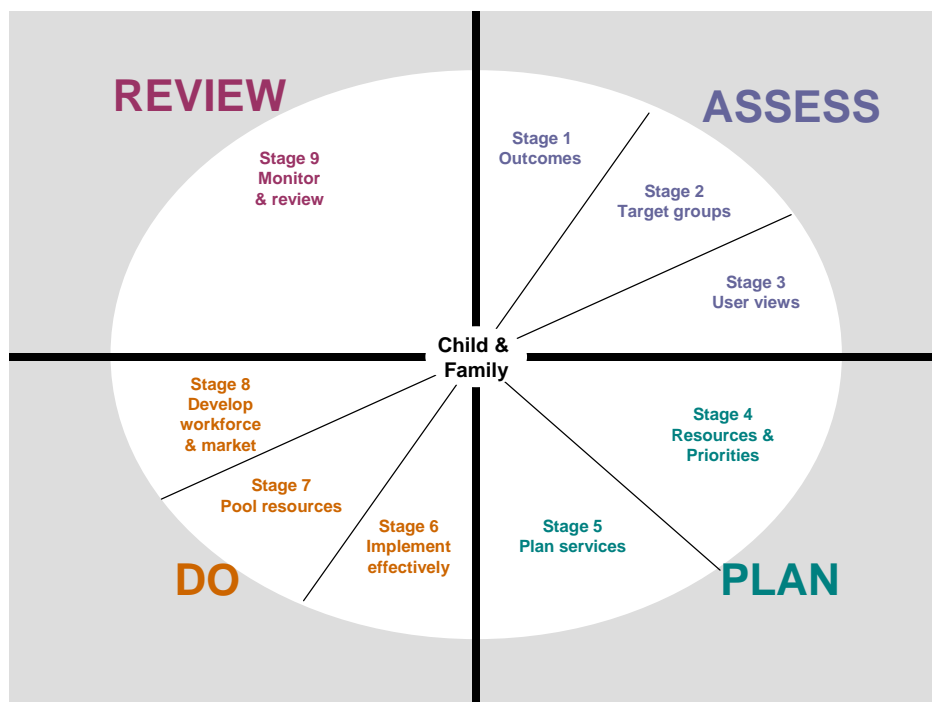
REVIEW

ASSESS

Stage 9
Monitor
& review

Stage 1
Outcomes

Stage 2
Target groups

Stage 3
User views

Child &
Family

Stage 8
Develop
workforce
& market

Stage 4
Resources &
Priorities

Stage 7
Pool resources

Stage 6
Implement
effectively

Stage 5
Plan services

DO

PLAN